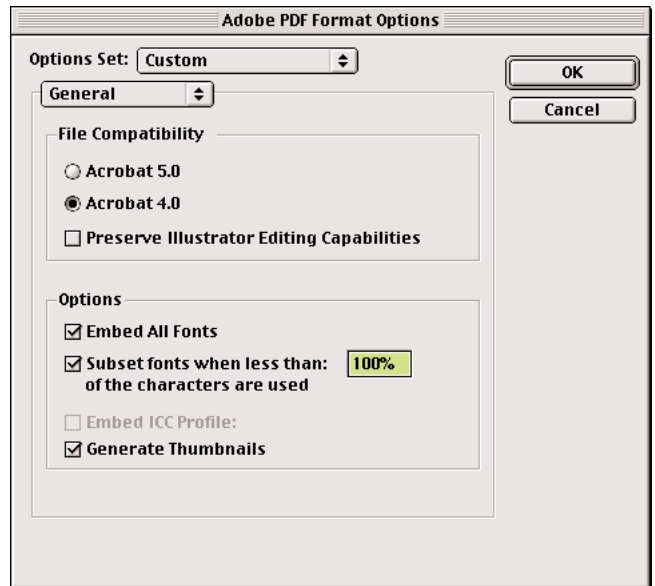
Adobe PDF Format Options

Options Set: Custom

OK

Cancel

General

File Compatibility

Acrobat 5.0

Acrobat 4.0

Preserve Illustrator Editing Capabilities

Options

Embed All Fonts

Subset fonts when less than: of the characters are used 100%

Embed ICC Profile:

Generate Thumbnails